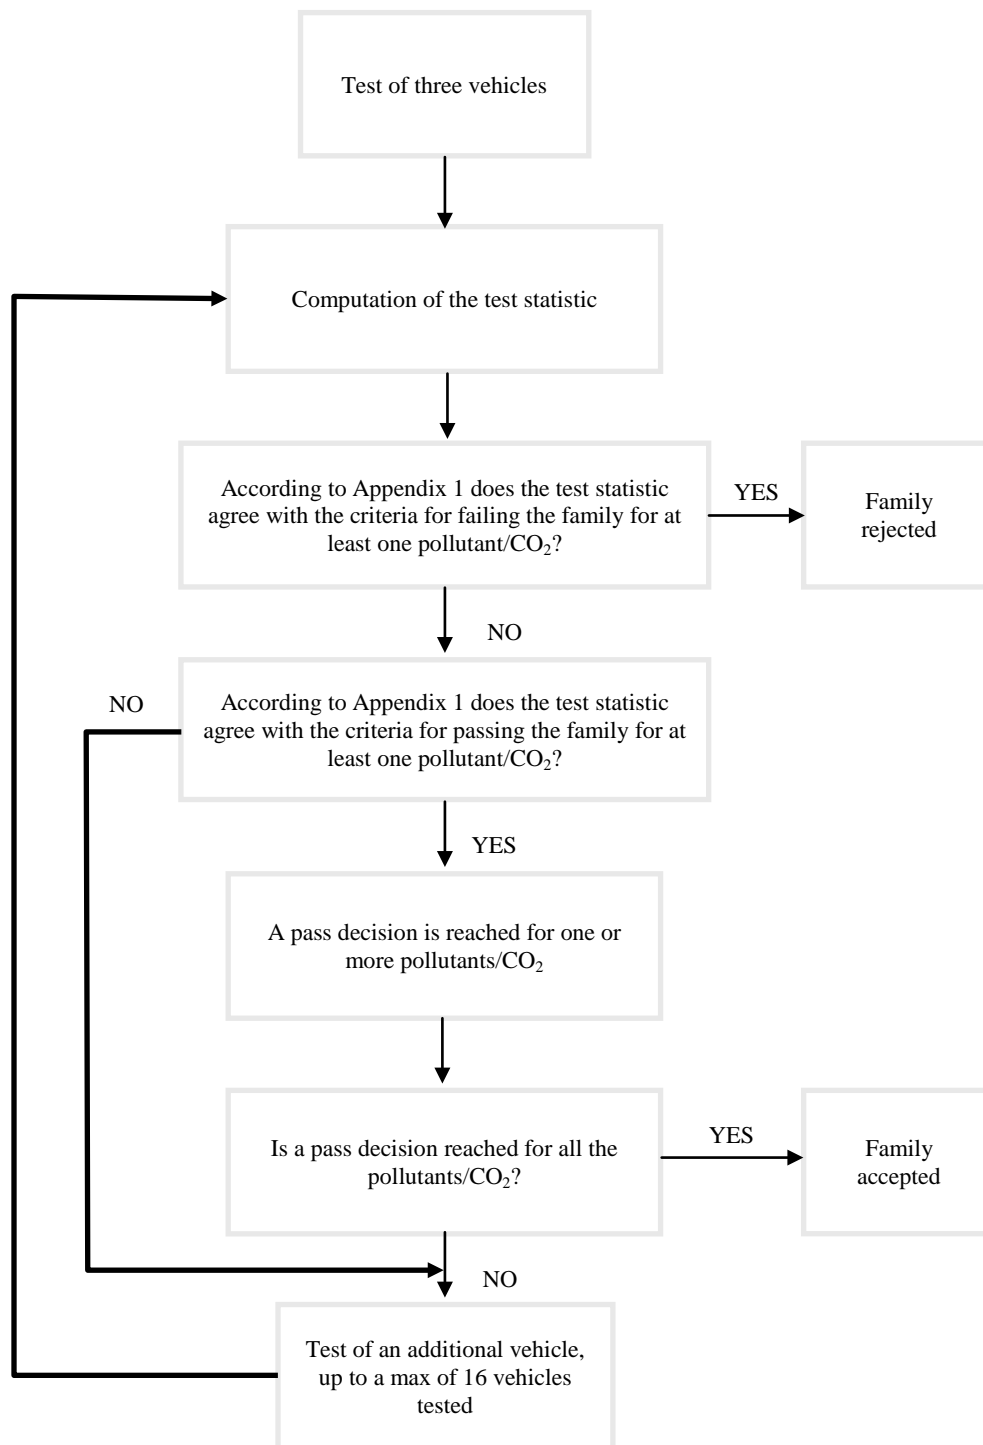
Test of three vehicles

Computation of the test statistic

According to Appendix 1 does the test statistic agree with the criteria for failing the family for at least one pollutant/$CO_2$?

YES

Family rejected

NO

NO

According to Appendix 1 does the test statistic agree with the criteria for passing the family for at least one pollutant/$CO_2$?

YES

A pass decision is reached for one or more pollutants/$CO_2$

Is a pass decision reached for all the pollutants/$CO_2$?

YES

Family accepted

NO

Test of an additional vehicle, up to a max of 16 vehicles tested